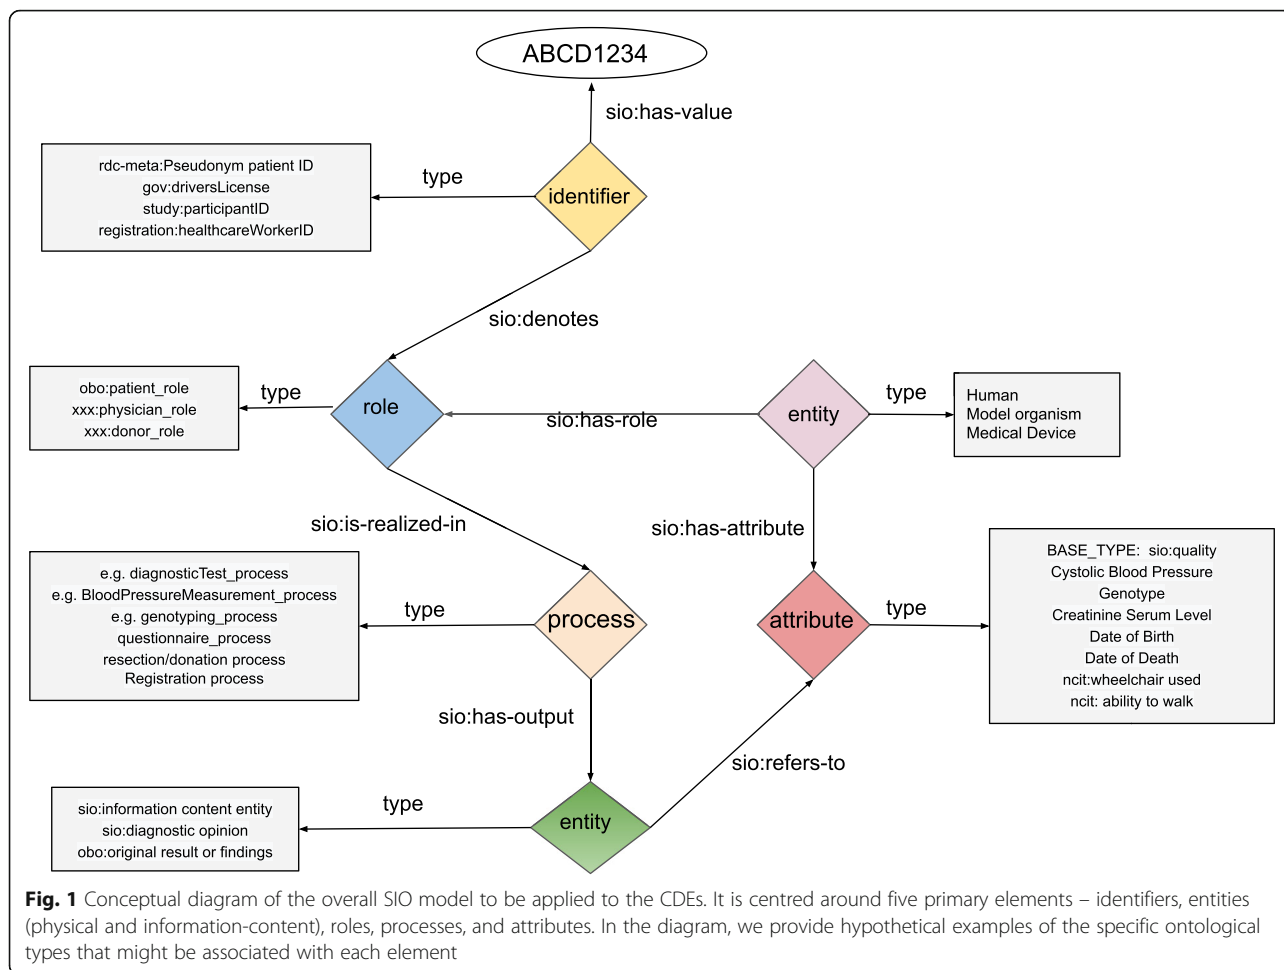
ABCD1234

sio:has-value

rdc-meta:Pseudonym patient ID
gov:driversLicense
study:participantID
registration:healthcareWorkerID

type

identifier

sio:denotes

obo:patient_role
xxx:physician_role
xxx:donor_role

type

role

sio:has-role

entity

type

Human
Model organism
Medical Device

sio:is-realized-in

sio:has-attribute

e.g. diagnosticTest_process
e.g. BloodPressureMeasurement_process
e.g. genotyping_process
questionnaire_process
resection/donation process
Registration process

type

process

attribute

type

BASE_TYPE: sio:quality
Cystolic Blood Pressure
Genotype
Creatinine Serum Level
Date of Birth
Date of Death
ncit:wheelchair used
ncit: ability to walk

sio:has-output

sio:refers-to

sio:information content entity
sio:diagnostic opinion
obo:original result or findings

type

entity

Fig. 1 Conceptual diagram of the overall SIO model to be applied to the CDEs. It is centred around five primary elements – identifiers, entities (physical and information-content), roles, processes, and attributes. In the diagram, we provide hypothetical examples of the specific ontological types that might be associated with each element